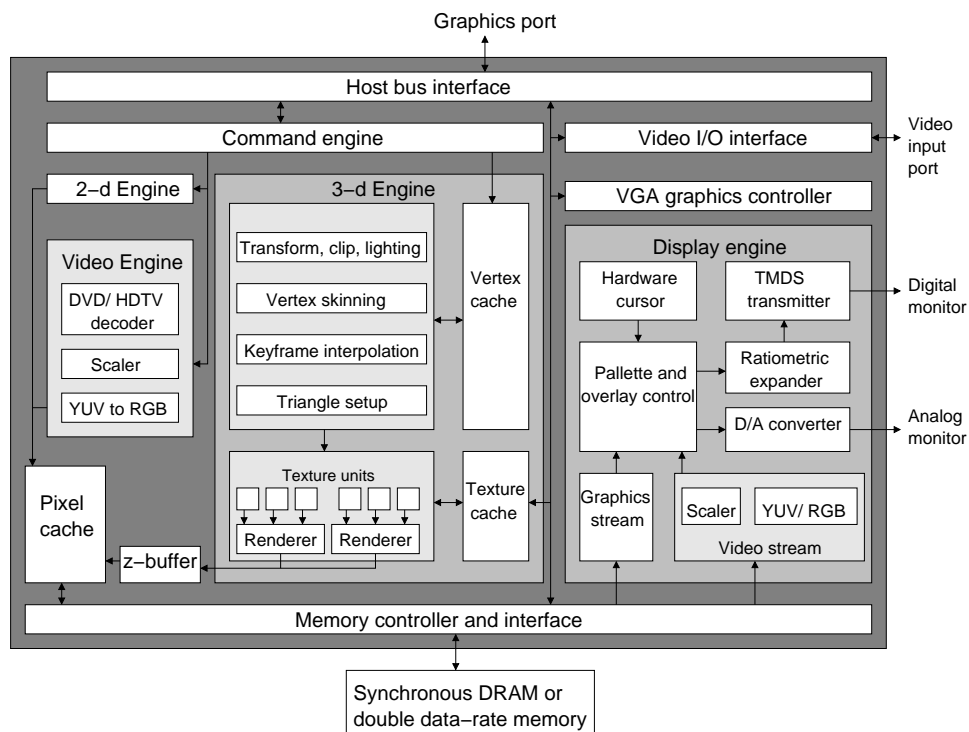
Graphics port

Host bus interface

Command engine

Video I/O interface

Video input port

2−d Engine

3−d Engine

VGA graphics controller

Video Engine

DVD/ HDTV decoder

Scaler

YUV to RGB

Transform, clip, lighting

Vertex skinning

Keyframe interpolation

Triangle setup

Vertex cache

Display engine

Hardware cursor

TMDS transmitter

Digital monitor

Pallette and overlay control

Ratiometric expander

D/A converter

Analog monitor

Texture units

Renderer

Renderer

Texture cache

Graphics stream

Scaler

YUV/ RGB

Video stream

Pixel cache

z−buffer

Memory controller and interface

Synchronous DRAM or double data−rate memory